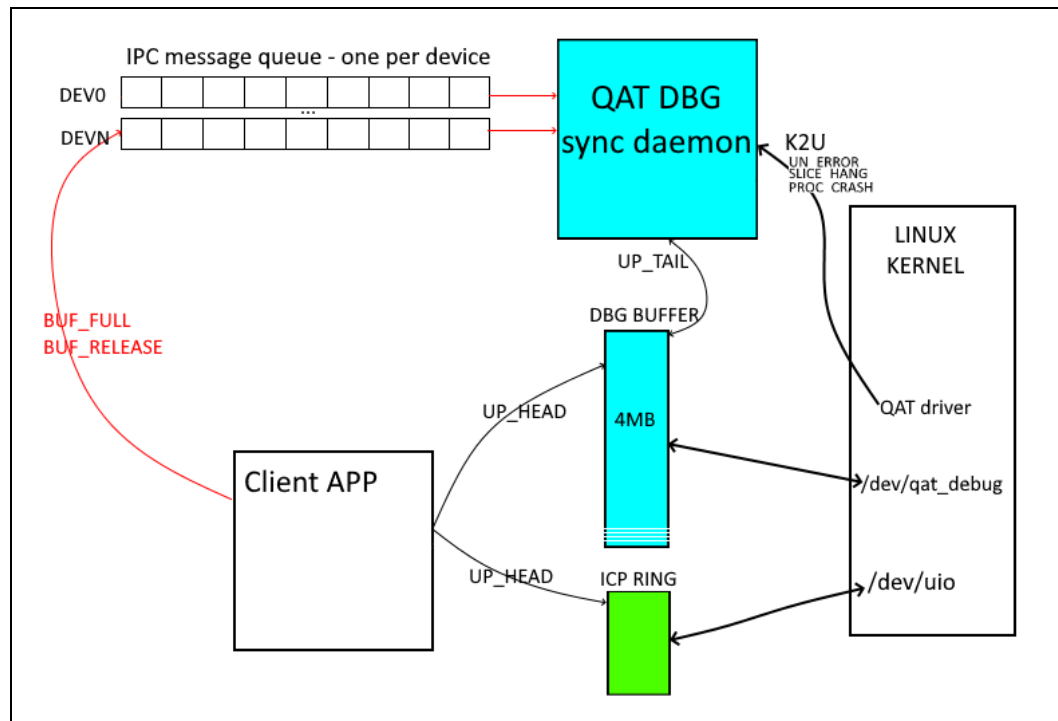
IPC message queue - one per device

DEV0

...

DEVN

QAT DBG sync daemon

K2U
UN_ERROR
SLICE_HANG
PROC_CRASH

LINUX KERNEL

UP_TAIL

DBG BUFFER

BUF_FULL
BUF_RELEASE

UP_HEAD

4MB

QAT driver

Client APP

/dev/qat_debug

UP_HEAD

ICP RING

/dev/uio